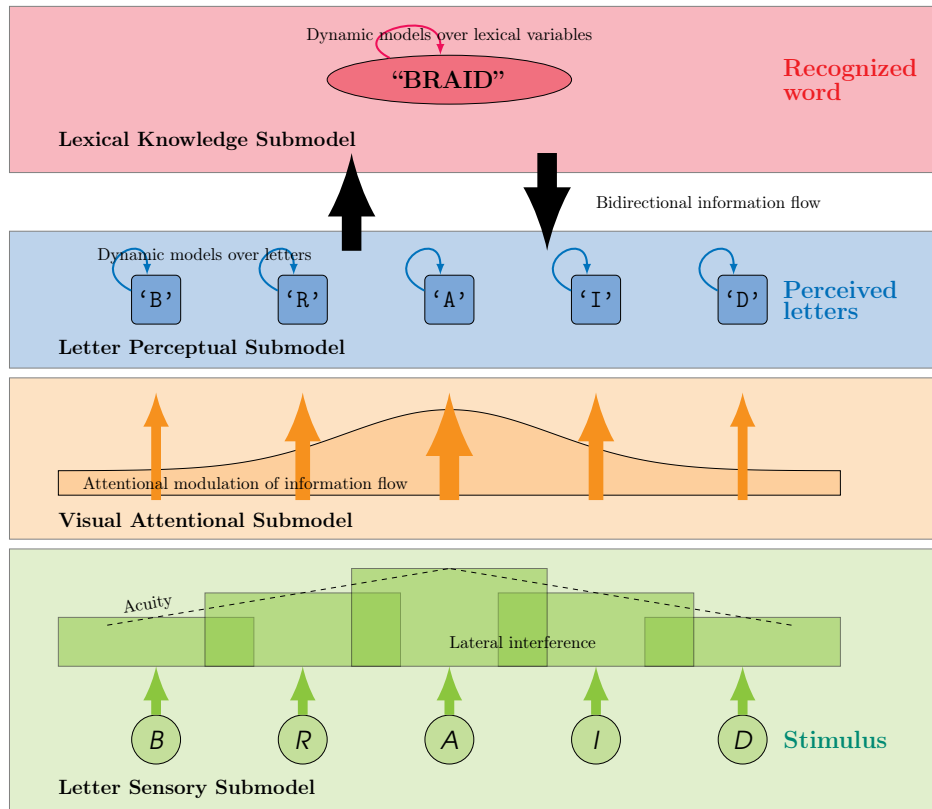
Dynamic models over lexical variables

"BRAID"

Recognized word

Lexical Knowledge Submodel

Bidirectional information flow

Dynamic models over letters

'B' 'R' 'A' 'I' 'D'

Perceived letters

Letter Perceptual Submodel

Attentional modulation of information flow

Visual Attentional Submodel

Acuity

Lateral interference

B R A I D

Stimulus

Letter Sensory Submodel